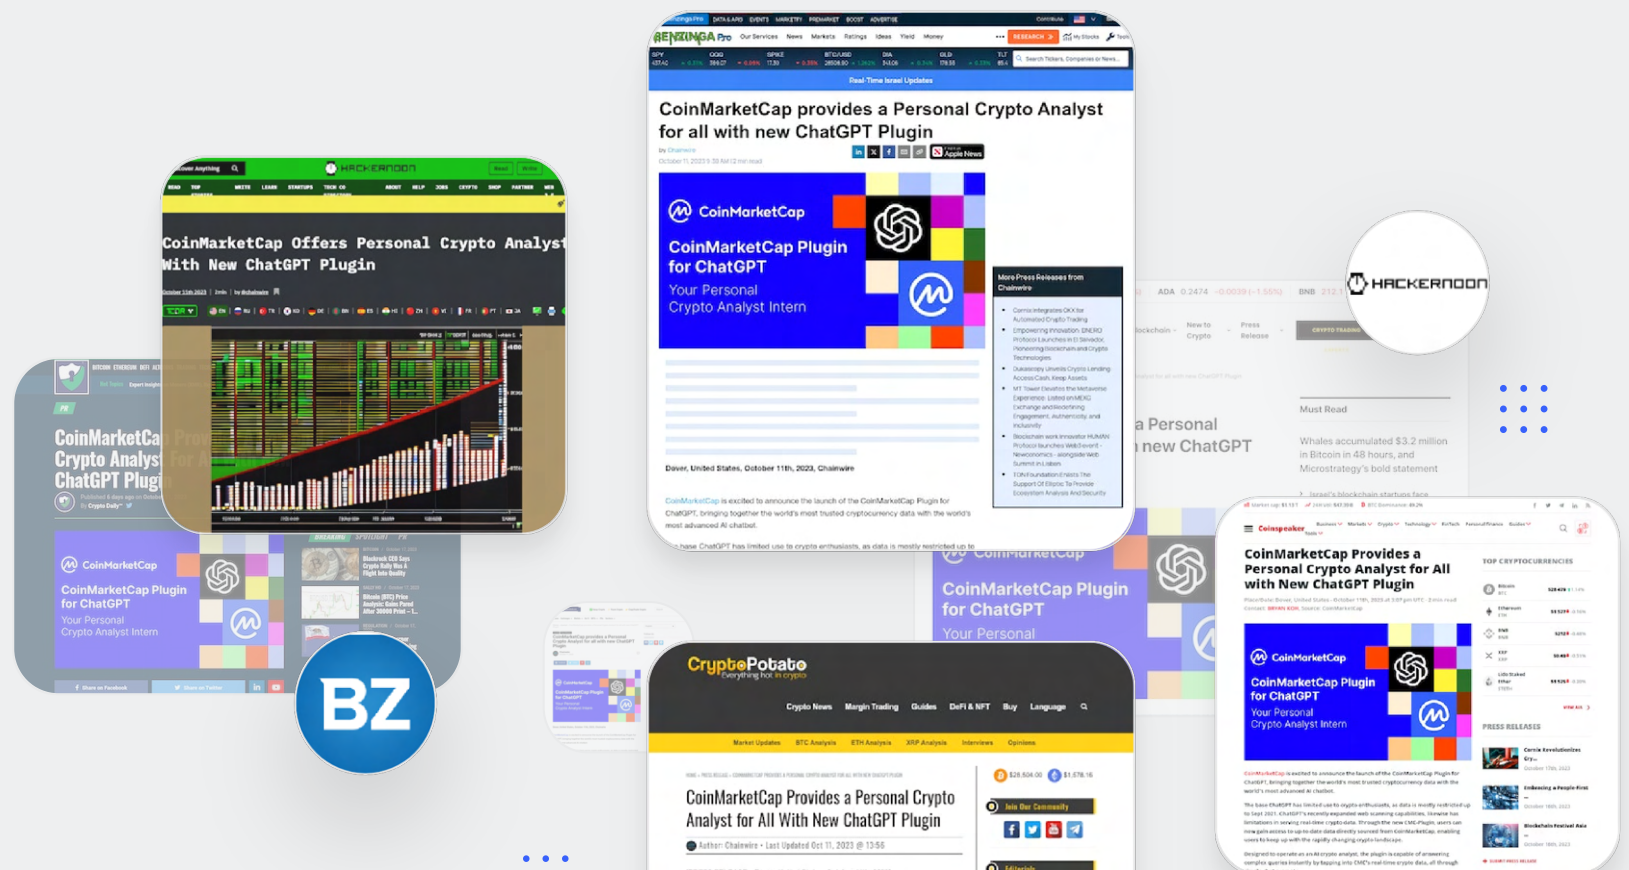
BENZINGA Pro

Real-Time Israel Updates

CoinMarketCap provides a Personal Crypto Analyst for all with new ChatGPT Plugin

by Chainwire

CoinMarketCap

CoinMarketCap Plugin for ChatGPT

Your Personal Crypto Analyst Intern

More Press Releases from Chainwire

Dover, United States, October 11th, 2023, Chainwire

CoinMarketCap is excited to announce the launch of the CoinMarketCap Plugin for ChatGPT, bringing together the world's most trusted cryptocurrency data with the world's most advanced AI chatbot.

HACKERNOON

CoinMarketCap Offers Personal Crypto Analyst With New ChatGPT Plugin

CoinMarketCap Provides a Personal Crypto Analyst For All With New ChatGPT Plugin

CoinMarketCap

CoinMarketCap Plugin for ChatGPT

Your Personal Crypto Analyst Intern

BZ

HACKERNOON

ADA 0.2474 BNB

a Personal new ChatGPT

Must Read

Whales accumulated $3.2 million in Bitcoin in 48 hours, and Microstrategy's bold statement

CoinMarketCap Plugin for ChatGPT

Your Personal

CryptoPotato
Everything hot in crypto

Crypto News Margin Trading Guides DeFi & NFT Buy Language

Market Updates BTC Analysis ETH Analysis XRP Analysis Interviews Opinions

CoinMarketCap Provides a Personal Crypto Analyst for All With New ChatGPT Plugin

Author: Chainwire • Last Updated Oct 11, 2023 @ 13:56

Join Our Community

Coinspeaker

CoinMarketCap Provides a Personal Crypto Analyst for All with New ChatGPT Plugin

TOP CRYPTOCURRENCIES

CoinMarketCap

CoinMarketCap Plugin for ChatGPT

Your Personal Crypto Analyst Intern

PRESS RELEASES